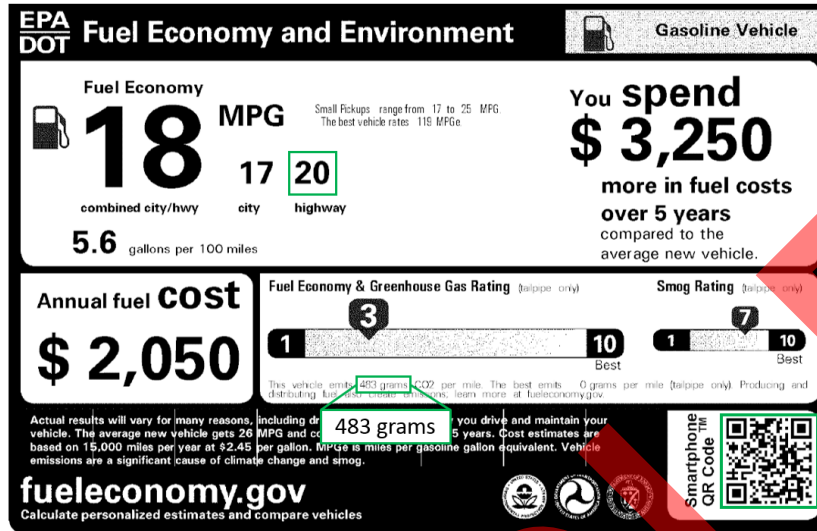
EPA DOT Fuel Economy and Environment

Gasoline Vehicle

Fuel Economy

18 MPG

combined city/hwy

17 city

20 highway

Small Pickups range from 17 to 25 MPG. The best vehicle rates 119 MPGe.

5.6 gallons per 100 miles

You spend $ 3,250 more in fuel costs over 5 years compared to the average new vehicle.

Annual fuel cost

$ 2,050

Fuel Economy & Greenhouse Gas Rating (tailpipe only)

1 3 10 Best

Smog Rating (tailpipe only)

1 7 10 Best

This vehicle emits 483 grams CO2 per mile. The best emits 0 grams per mile (tailpipe only). Producing and distributing fuel also create emissions; learn more at fueleconomy.gov.

483 grams

Actual results will vary for many reasons, including dr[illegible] you drive and maintain your vehicle. The average new vehicle gets 26 MPG and co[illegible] 5 years. Cost estimates are based on 15,000 miles per year at $2.45 per gallon. MPGe is miles per gasoline gallon equivalent. Vehicle emissions are a significant cause of climate change and smog.

fueleconomy.gov

Calculate personalized estimates and compare vehicles

Smartphone QR Code™